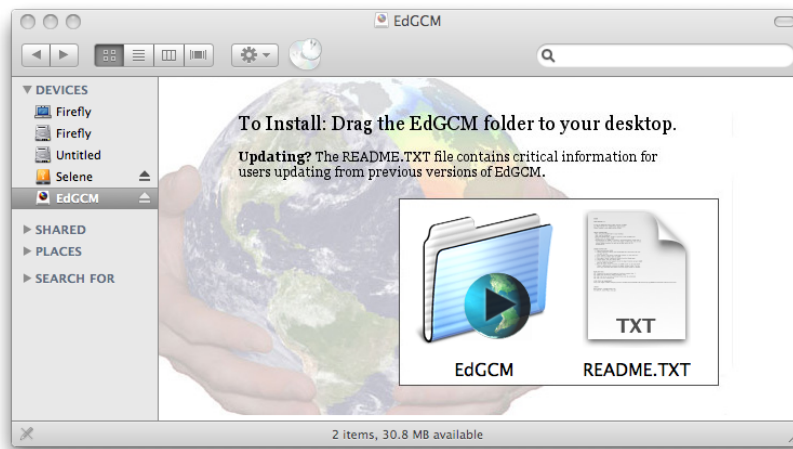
EdGCM

▼ DEVICES
Firefly
Firefly
Untitled
Selene
EdGCM
▶ SHARED
▶ PLACES
▶ SEARCH FOR

To Install: Drag the EdGCM folder to your desktop.

Updating? The README.TXT file contains critical information for users updating from previous versions of EdGCM.

EdGCM

TXT
README.TXT

2 items, 30.8 MB available